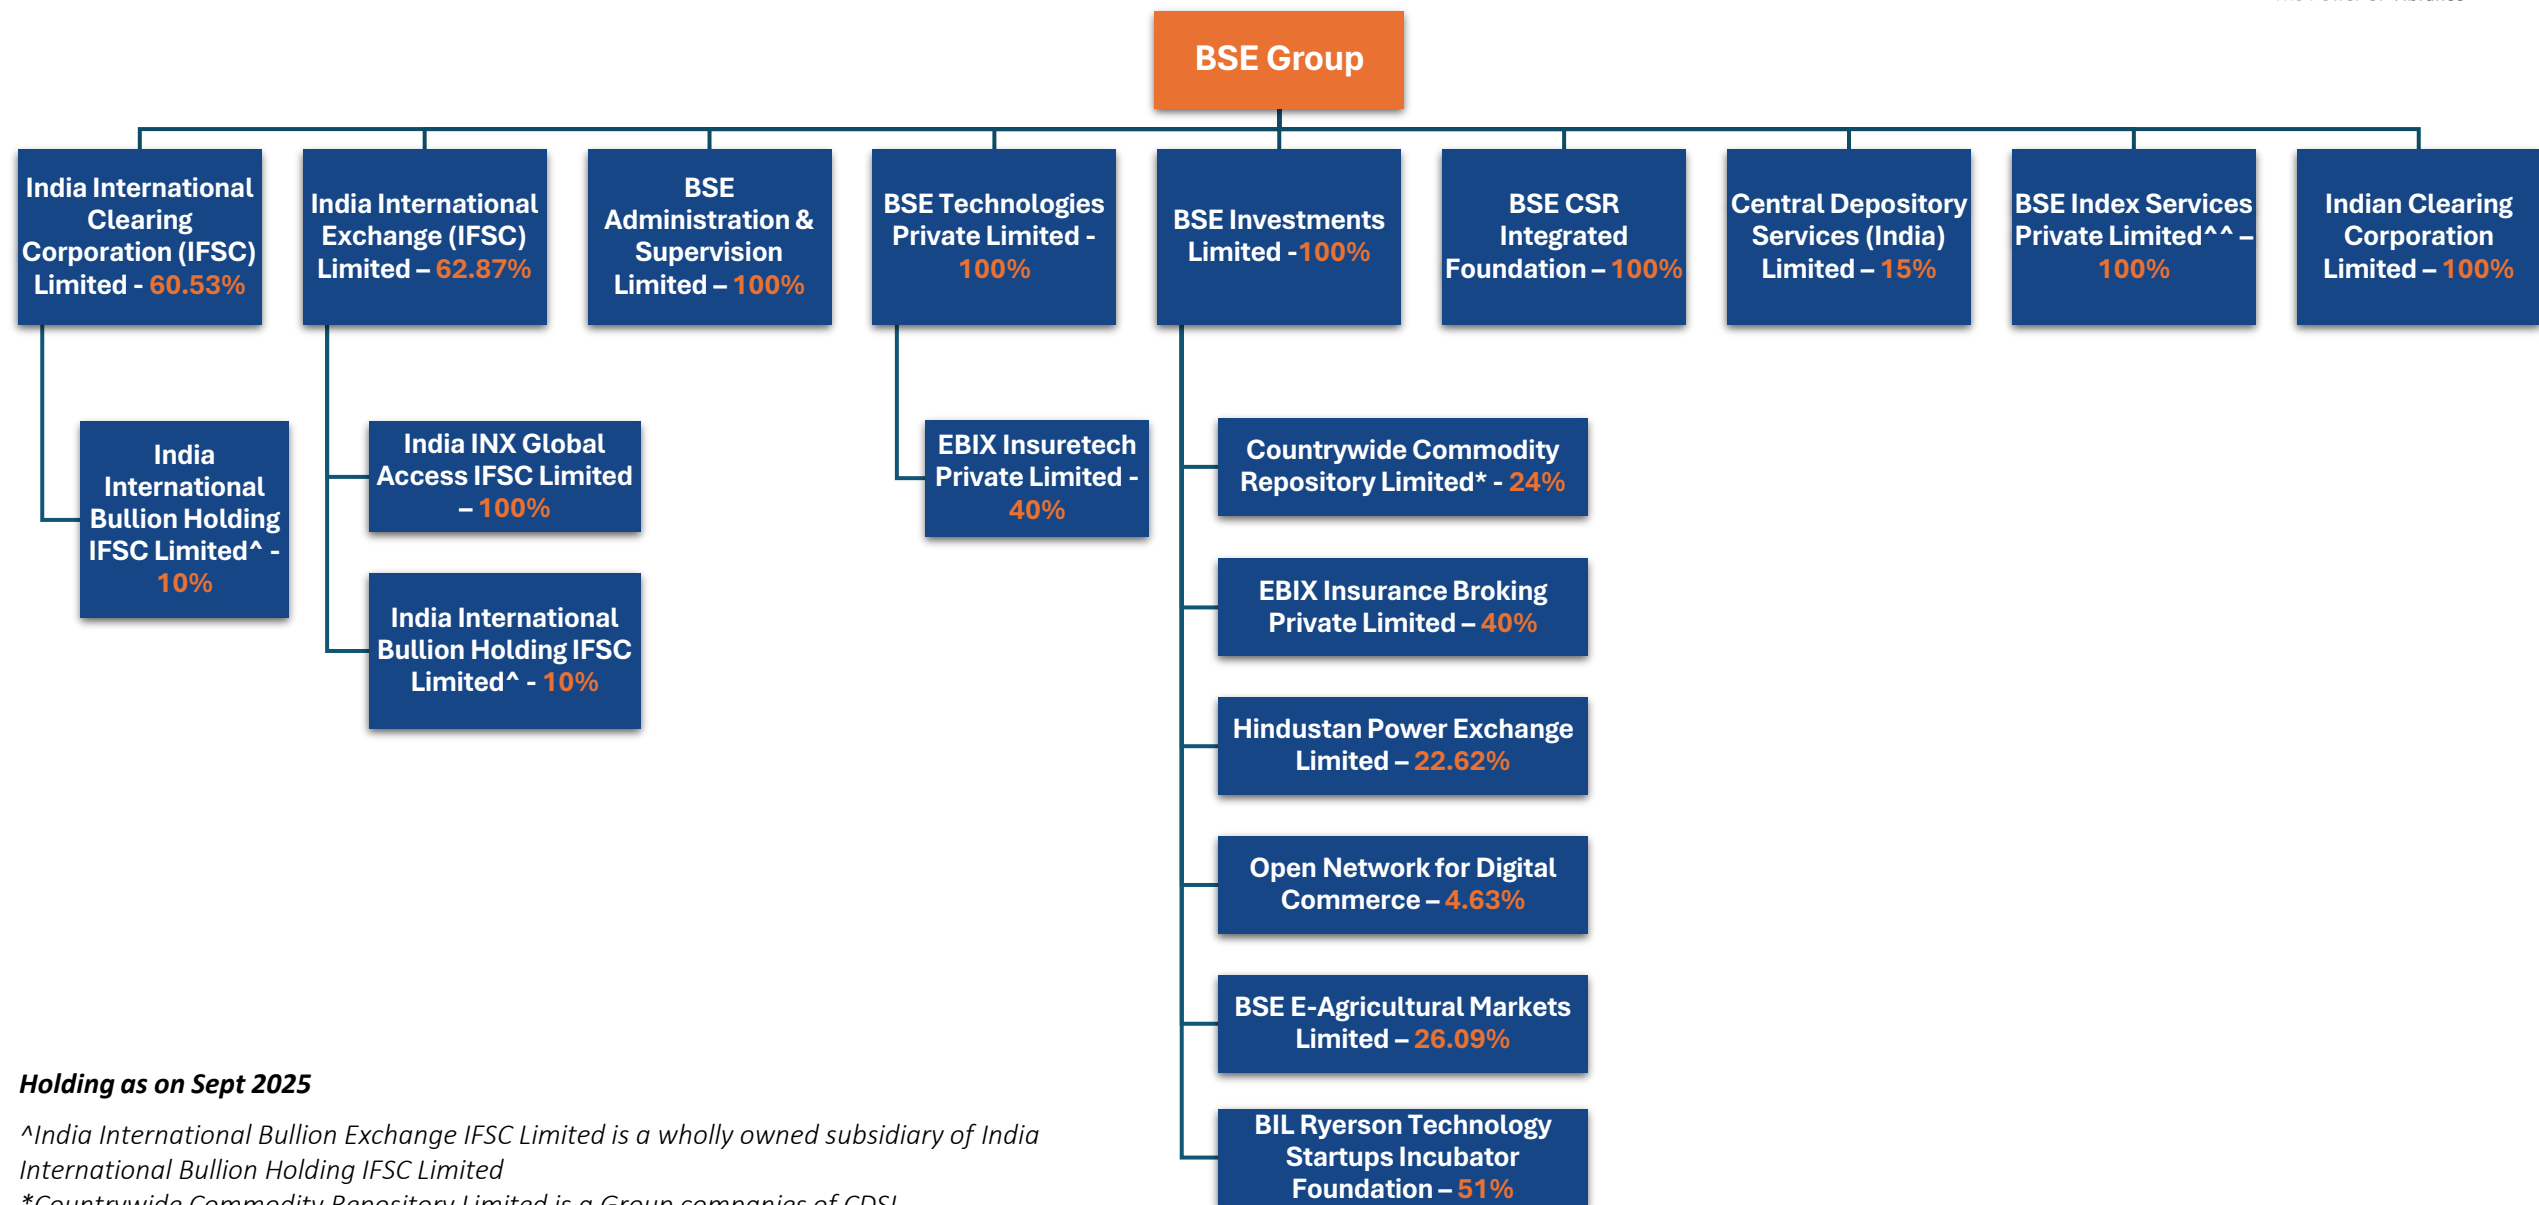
BSE Group

India International Clearing Corporation (IFSC) Limited - 60.53%

India International Exchange (IFSC) Limited – 62.87%

BSE Administration & Supervision Limited – 100%

BSE Technologies Private Limited - 100%

BSE Investments Limited -100%

BSE CSR Integrated Foundation – 100%

Central Depository Services (India) Limited – 15%

BSE Index Services Private Limited^^ – 100%

Indian Clearing Corporation Limited – 100%

India International Bullion Holding IFSC Limited^ - 10%

India INX Global Access IFSC Limited – 100%

India International Bullion Holding IFSC Limited^ - 10%

EBIX Insuretech Private Limited - 40%

Countrywide Commodity Repository Limited* - 24%

EBIX Insurance Broking Private Limited – 40%

Hindustan Power Exchange Limited – 22.62%

Open Network for Digital Commerce – 4.63%

BSE E-Agricultural Markets Limited – 26.09%

BIL Ryerson Technology Startups Incubator Foundation – 51%

Holding as on Sept 2025

^India International Bullion Exchange IFSC Limited is a wholly owned subsidiary of India International Bullion Holding IFSC Limited

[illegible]